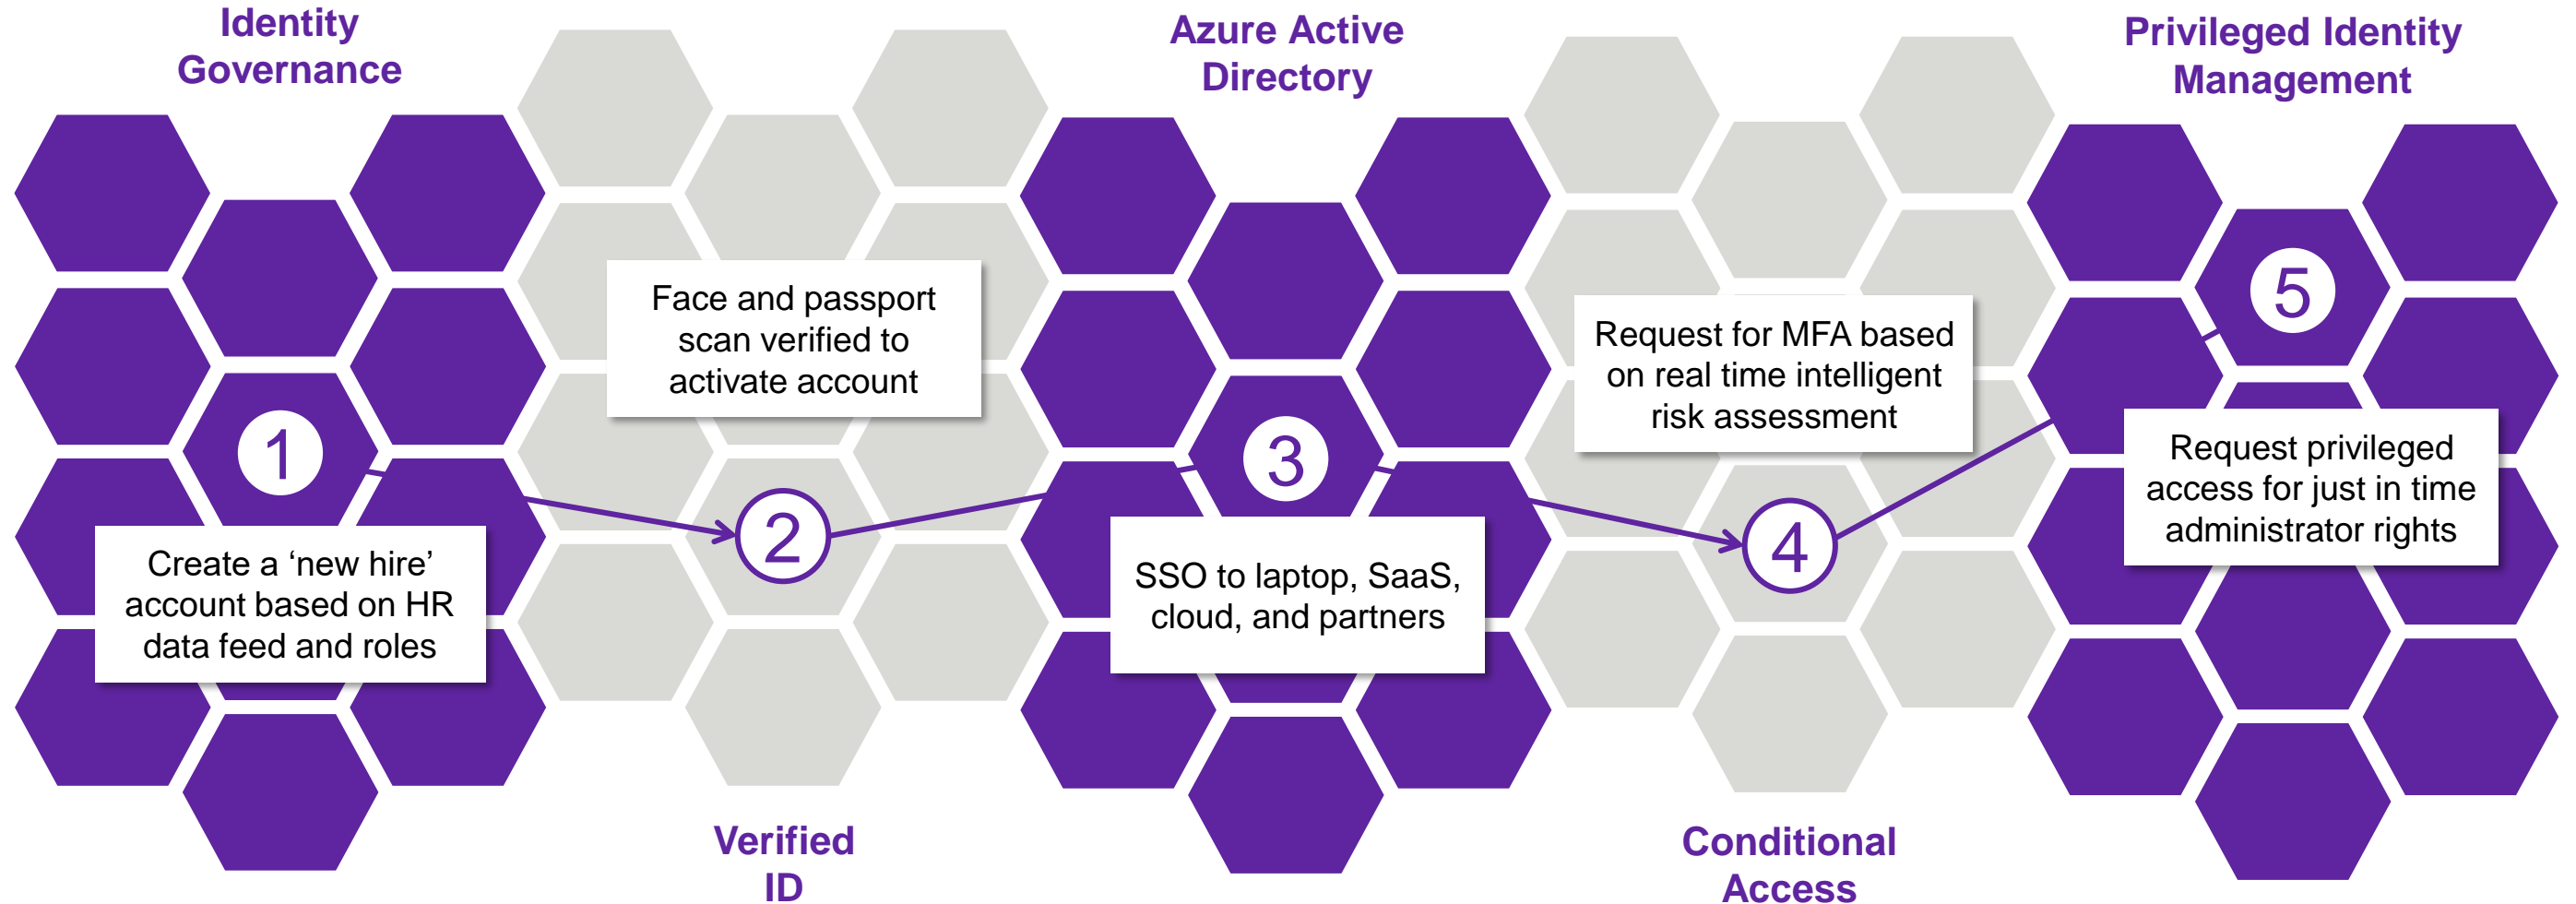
Identity Governance

1

Create a ‘new hire’ account based on HR data feed and roles

Face and passport scan verified to activate account

2

Verified ID

Azure Active Directory

3

SSO to laptop, SaaS, cloud, and partners

Request for MFA based on real time intelligent risk assessment

4

Conditional Access

Privileged Identity Management

5

Request privileged access for just in time administrator rights